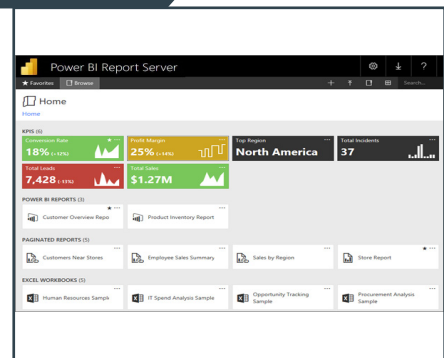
Power BI Report Server

★ Favorites Browse

Search...

Home

Home

KPIS (6)

Conversion Rate

18% (+12%)

Profit Margin

25% (+54%)

Top Region

North America

Total Incidents

37

Total Leads

7,428 (-11%)

Total Sales

$1.27M

POWER BI REPORTS (3)

Customer Overview Repo

Product Inventory Report

PAGINATED REPORTS (5)

Customers Near Stores

Employee Sales Summary

Sales by Region

Store Report

EXCEL WORKBOOKS (5)

Human Resources Sample

IT Spend Analysis Sample

Opportunity Tracking Sample

Procurement Analysis Sample